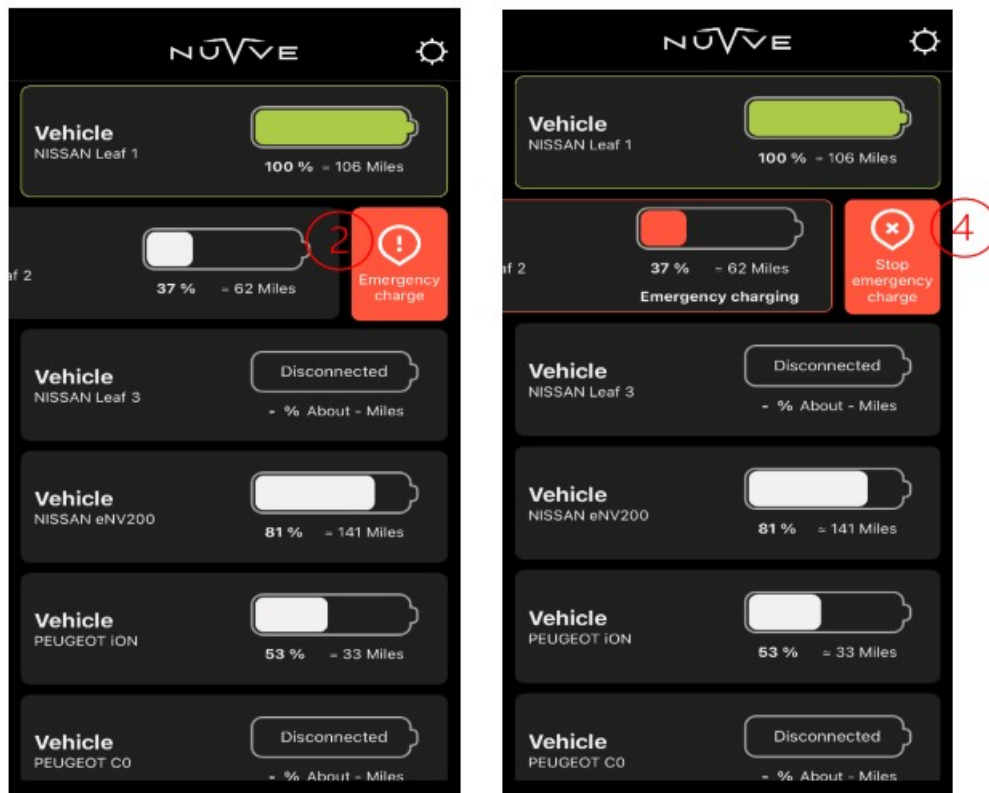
NUVVE

Vehicle
NISSAN Leaf 1
100 % ≈ 106 Miles

2

af 2
37 % ≈ 62 Miles

Emergency charge

Vehicle
NISSAN Leaf 3
Disconnected
- % About - Miles

Vehicle
NISSAN eNV200
81 % ≈ 141 Miles

Vehicle
PEUGEOT iON
53 % ≈ 33 Miles

Vehicle
PEUGEOT C0
Disconnected
- % About - Miles

NUVVE

Vehicle
NISSAN Leaf 1
100 % ≈ 106 Miles

af 2
37 % ≈ 62 Miles
Emergency charging

Stop emergency charge

4

Vehicle
NISSAN Leaf 3
Disconnected
- % About - Miles

Vehicle
NISSAN eNV200
81 % ≈ 141 Miles

Vehicle
PEUGEOT iON
53 % ≈ 33 Miles

Vehicle
PEUGEOT C0
Disconnected
- % About - Miles